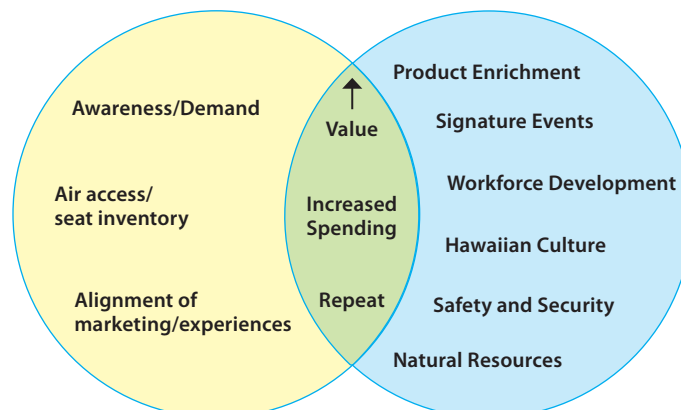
Awareness/Demand

Air access/
seat inventory

Alignment of
marketing/experiences

↑
Value

Increased
Spending

Repeat

Product Enrichment

Signature Events

Workforce Development

Hawaiian Culture

Safety and Security

Natural Resources